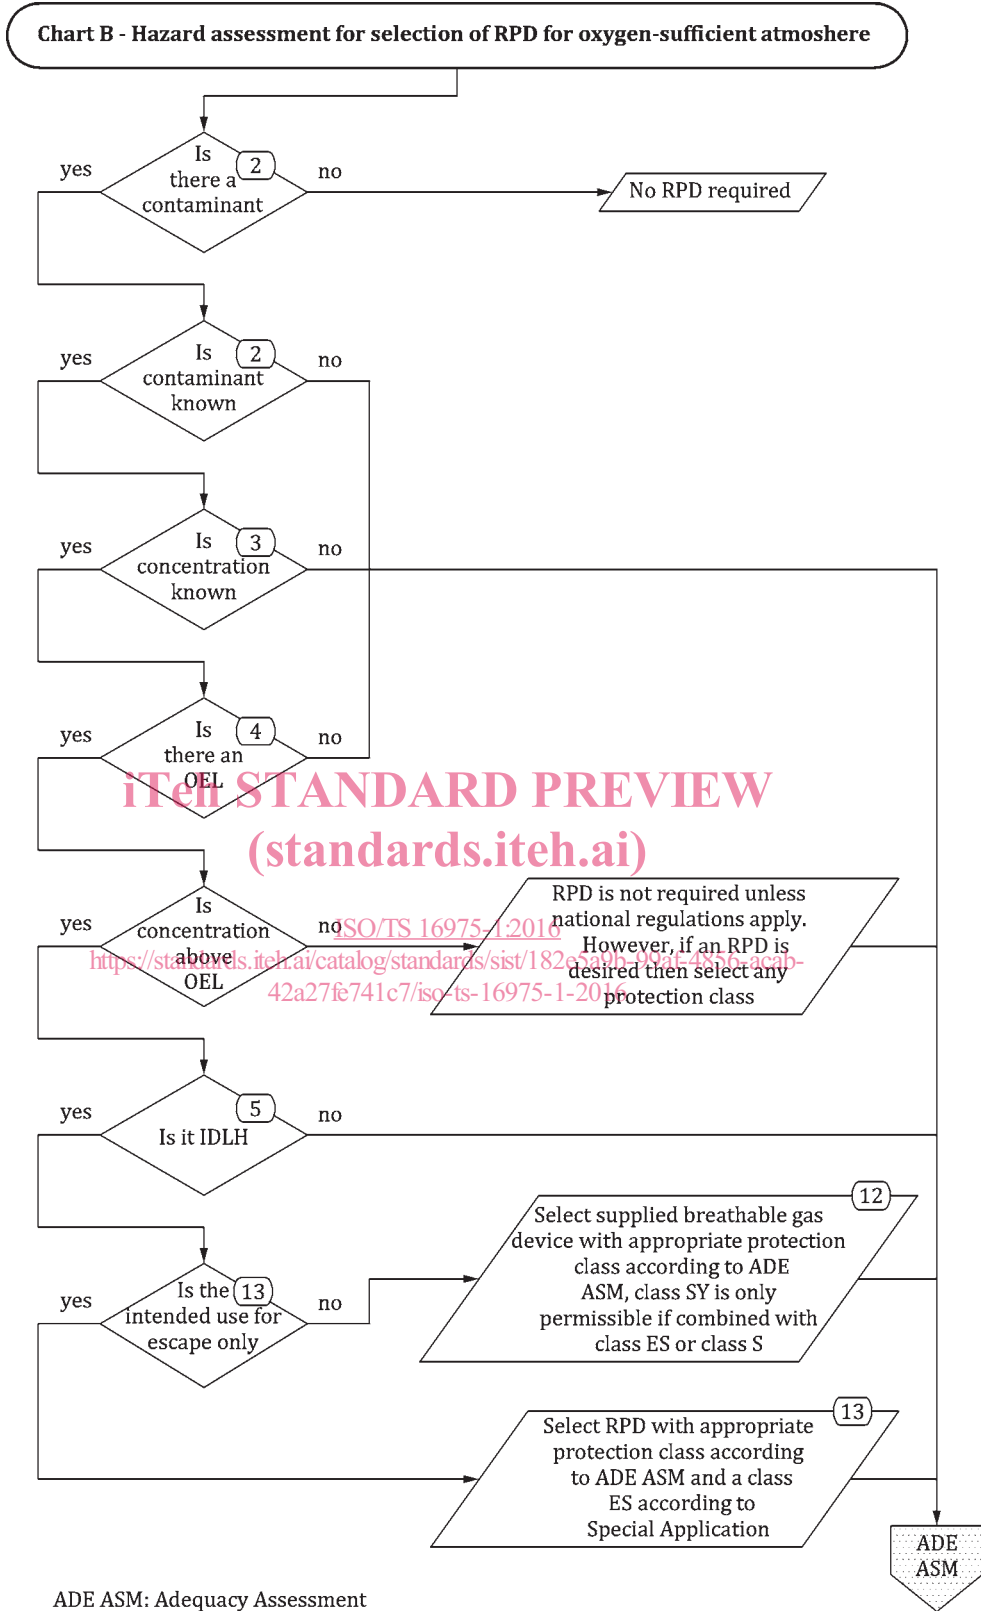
Chart B - Hazard assessment for selection of RPD for oxygen-sufficient atmoshere

yes
Is there a contaminant
2
no
No RPD required

yes
Is contaminant known
2
no

yes
Is concentration known
3
no

yes
Is there an OEL
4
no

iTeh STANDARD PREVIEW
(standards.iteh.ai)

yes
Is concentration above OEL
no
ISO/TS 16975-1:2016
https://standards.iteh.ai/catalog/standards/sist/182e5a9b-99af-4856-acab-42a27fe741c7/iso-ts-16975-1-2016
RPD is not required unless national regulations apply. However, if an RPD is desired then select any protection class

yes
Is it IDLH
5
no

12
Select supplied breathable gas device with appropriate protection class according to ADE ASM, class SY is only permissible if combined with class ES or class S

yes
Is the intended use for escape only
13
no

13
Select RPD with appropriate protection class according to ADE ASM and a class ES according to Special Application

ADE ASM

ADE ASM: Adequacy Assessment